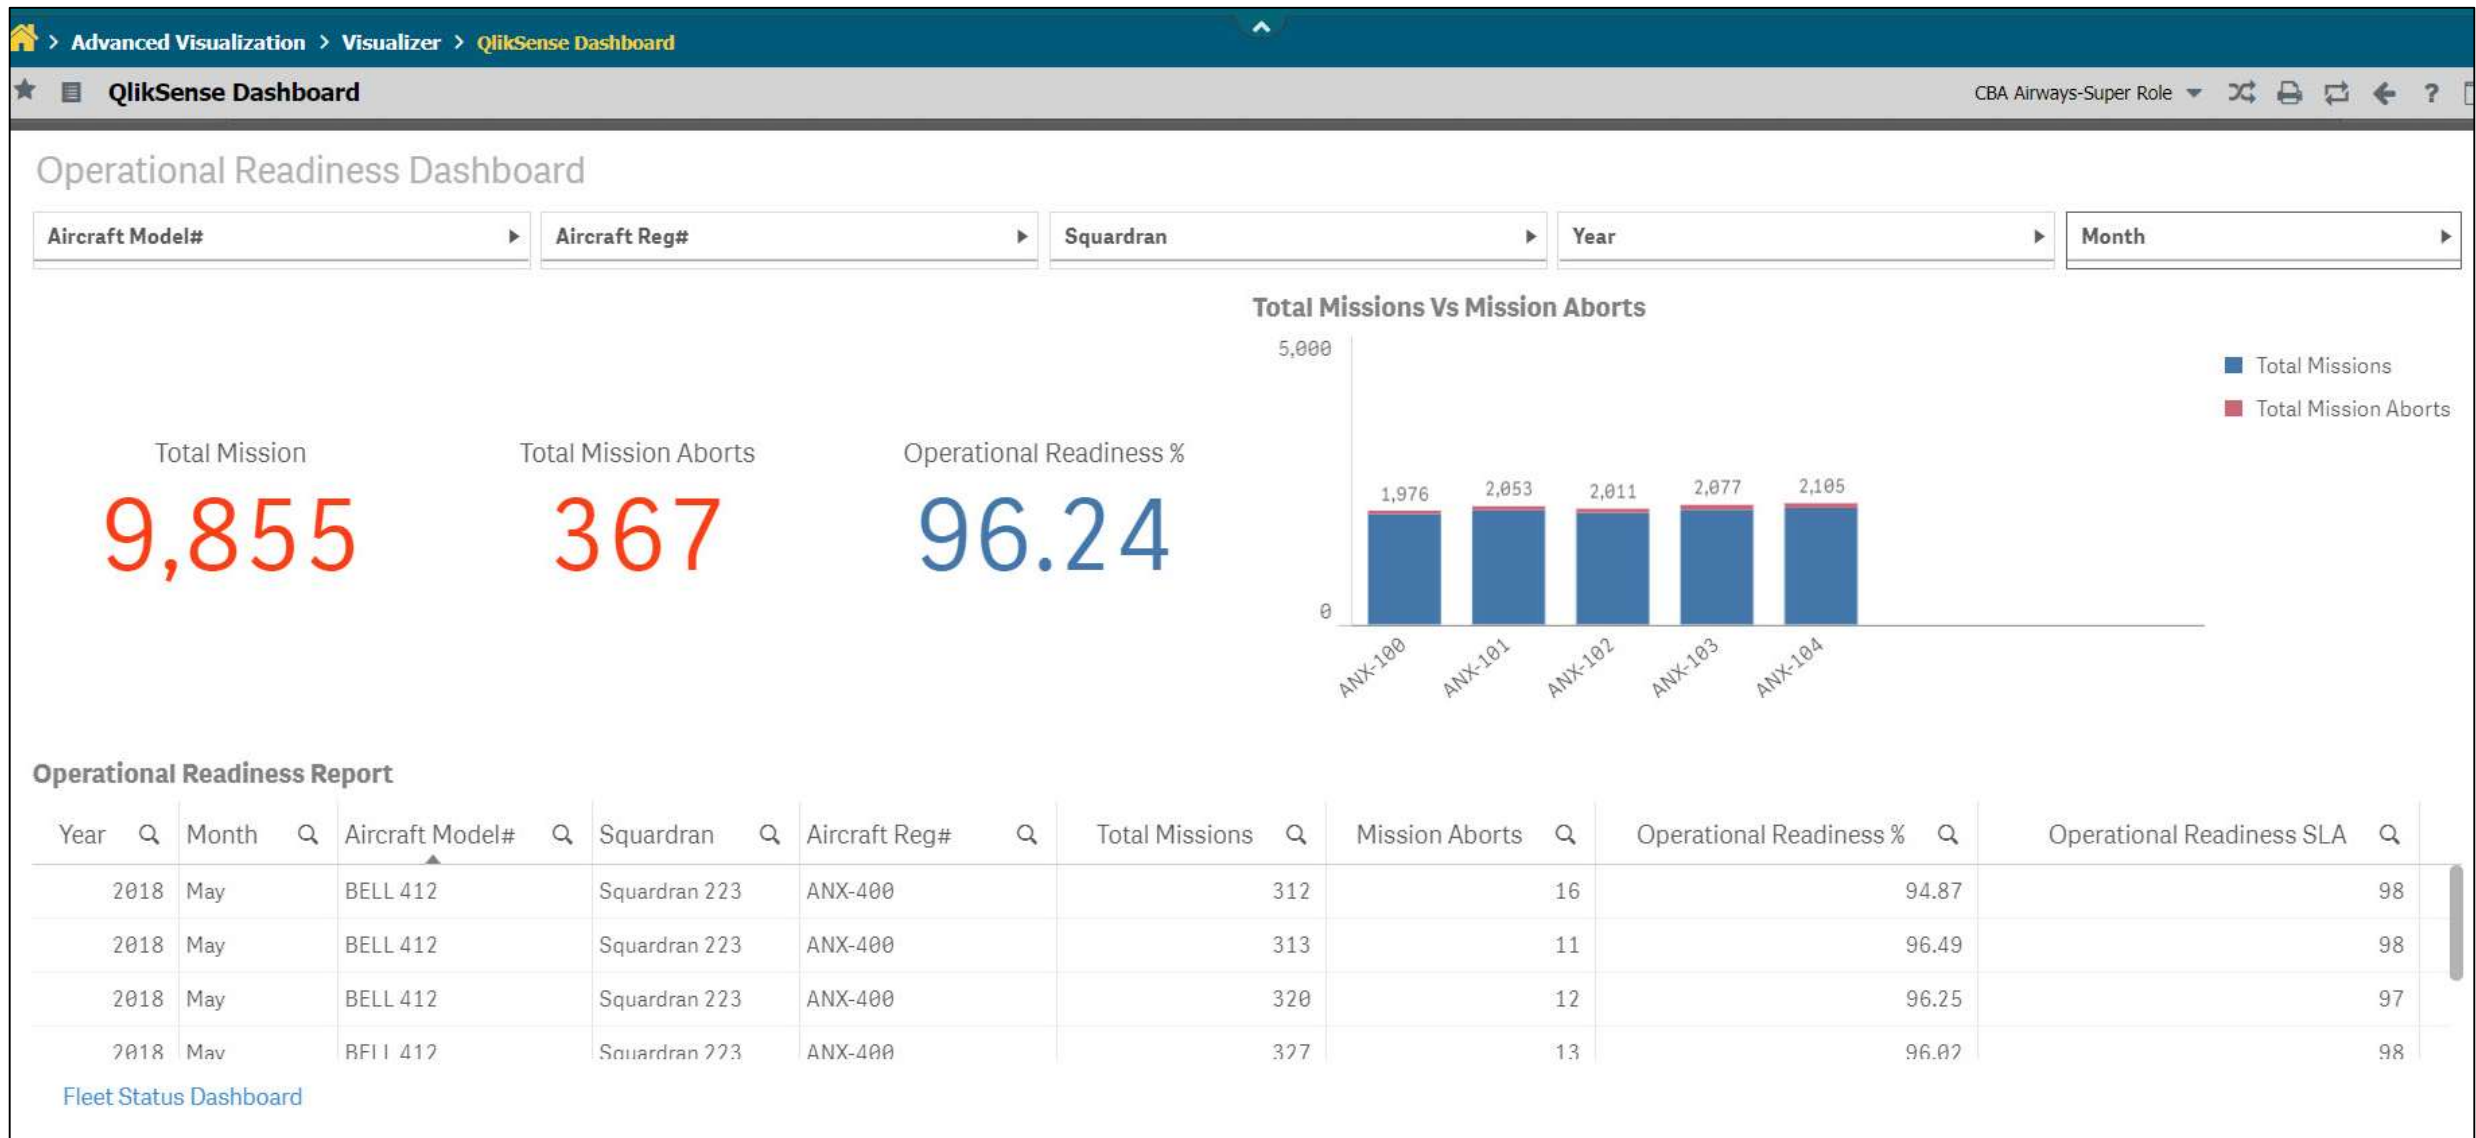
> Advanced Visualization > Visualizer > QlikSense Dashboard

QlikSense Dashboard

CBA Airways-Super Role

Operational Readiness Dashboard

Aircraft Model# | Aircraft Reg# | Squardran | Year | Month

Total Missions Vs Mission Aborts

5,000

0

1,976 2,053 2,011 2,077 2,105

ANX-100 ANX-101 ANX-102 ANX-103 ANX-104

Total Missions
Total Mission Aborts

Total Mission
9,855

Total Mission Aborts
367

Operational Readiness %
96.24

Operational Readiness Report

| Year | Month | Aircraft Model# | Squardran | Aircraft Reg# | Total Missions | Mission Aborts | Operational Readiness % | Operational Readiness SLA |
|---|---|---|---|---|---|---|---|---|
| 2018 | May | BELL 412 | Squardran 223 | ANX-400 | 312 | 16 | 94.87 | 98 |
| 2018 | May | BELL 412 | Squardran 223 | ANX-400 | 313 | 11 | 96.49 | 98 |
| 2018 | May | BELL 412 | Squardran 223 | ANX-400 | 320 | 12 | 96.25 | 97 |
| 2018 | May | BELL 412 | Squardran 223 | ANX-400 | 327 | 13 | 96.02 | 98 |

Fleet Status Dashboard